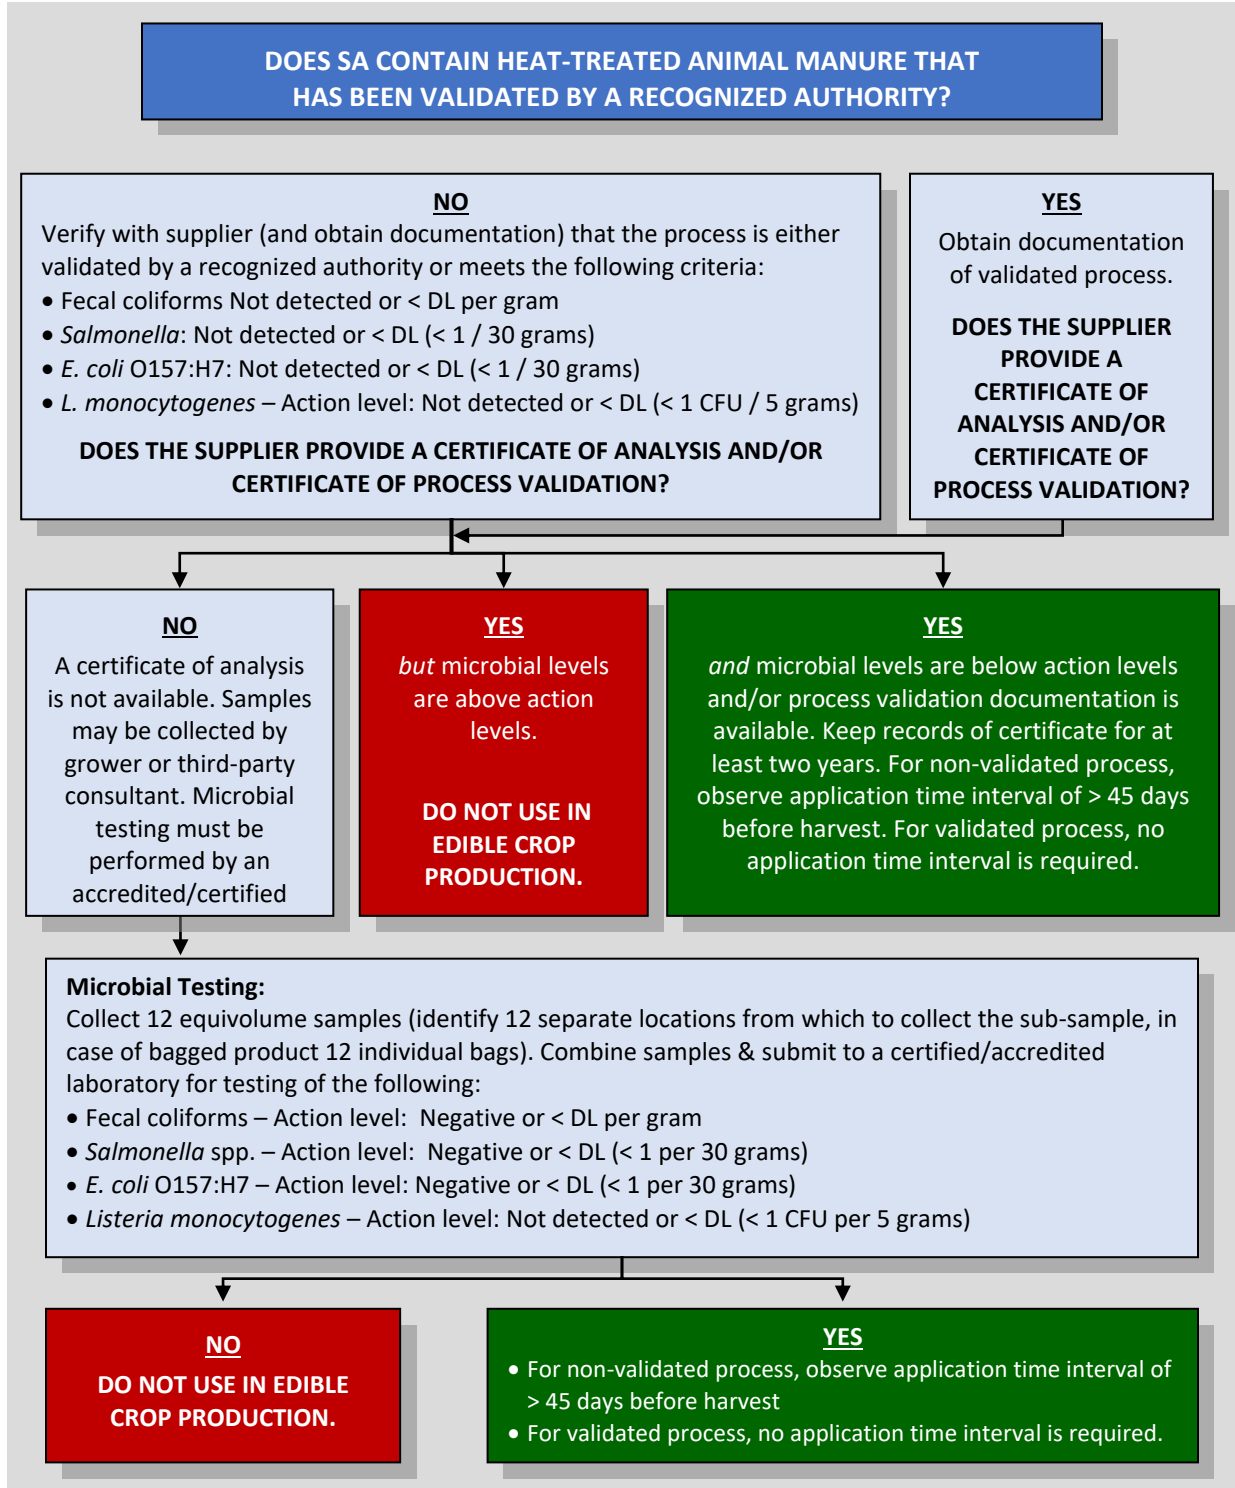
DOES SA CONTAIN HEAT-TREATED ANIMAL MANURE THAT HAS BEEN VALIDATED BY A RECOGNIZED AUTHORITY?

NO

Verify with supplier (and obtain documentation) that the process is either validated by a recognized authority or meets the following criteria:
• Fecal coliforms Not detected or < DL per gram
• *Salmonella*: Not detected or < DL (< 1 / 30 grams)
• *E. coli* O157:H7: Not detected or < DL (< 1 / 30 grams)
• *L. monocytogenes* – Action level: Not detected or < DL (< 1 CFU / 5 grams)

DOES THE SUPPLIER PROVIDE A CERTIFICATE OF ANALYSIS AND/OR CERTIFICATE OF PROCESS VALIDATION?

YES

Obtain documentation of validated process.

DOES THE SUPPLIER PROVIDE A CERTIFICATE OF ANALYSIS AND/OR CERTIFICATE OF PROCESS VALIDATION?

NO

A certificate of analysis is not available. Samples may be collected by grower or third-party consultant. Microbial testing must be performed by an accredited/certified

YES

*but* microbial levels are above action levels.

DO NOT USE IN EDIBLE CROP PRODUCTION.

YES

*and* microbial levels are below action levels and/or process validation documentation is available. Keep records of certificate for at least two years. For non-validated process, observe application time interval of > 45 days before harvest. For validated process, no application time interval is required.

Microbial Testing:
Collect 12 equivolume samples (identify 12 separate locations from which to collect the sub-sample, in case of bagged product 12 individual bags). Combine samples & submit to a certified/accredited laboratory for testing of the following:
• Fecal coliforms – Action level: Negative or < DL per gram
• *Salmonella* spp. – Action level: Negative or < DL (< 1 per 30 grams)
• *E. coli* O157:H7 – Action level: Negative or < DL (< 1 per 30 grams)
• *Listeria monocytogenes* – Action level: Not detected or < DL (< 1 CFU per 5 grams)

NO

DO NOT USE IN EDIBLE CROP PRODUCTION.

YES

• For non-validated process, observe application time interval of > 45 days before harvest
• For validated process, no application time interval is required.